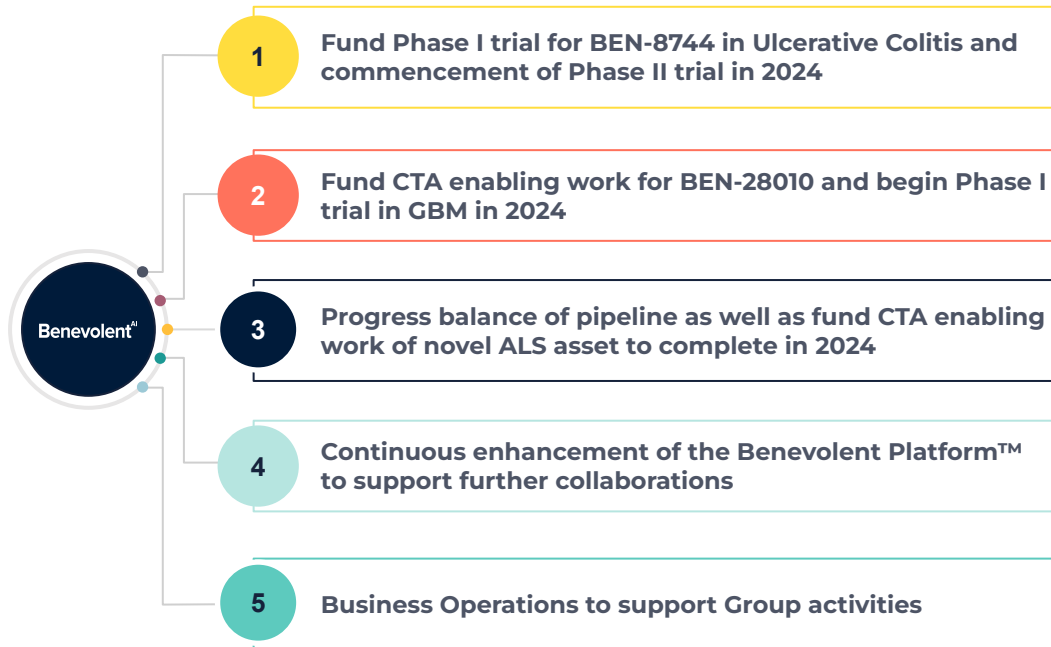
Benevolent$^{AI}$

1 Fund Phase I trial for BEN-8744 in Ulcerative Colitis and commencement of Phase II trial in 2024

2 Fund CTA enabling work for BEN-28010 and begin Phase I trial in GBM in 2024

3 Progress balance of pipeline as well as fund CTA enabling work of novel ALS asset to complete in 2024

4 Continuous enhancement of the Benevolent Platform™ to support further collaborations

5 Business Operations to support Group activities